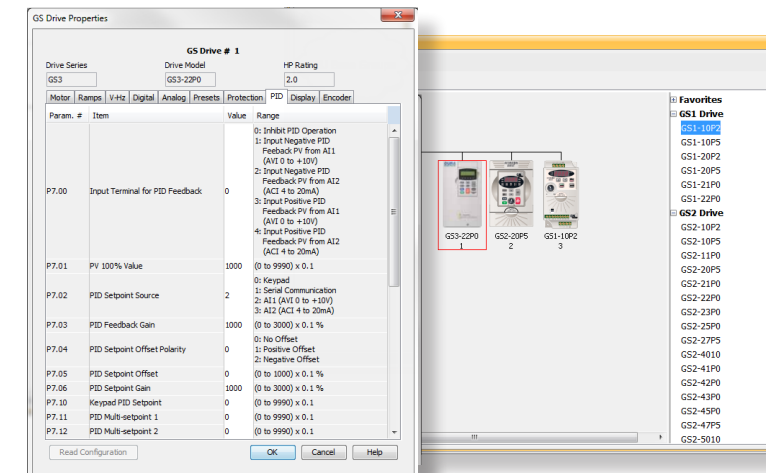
GS Drive Properties

GS Drive # 1

Drive Series
GS3

Drive Model
GS3-22P0

HP Rating
2.0

Motor | Ramps | V-Hz | Digital | Analog | Presets | Protection | PID | Display | Encoder

| Param. # | Item | Value | Range |
|---|---|---|---|
| P7.00 | Input Terminal for PID Feedback | 0 | 0: Inhibit PID Operation 1: Input Negative PID Feeback PV from AI1 (AVI 0 to +10V) 2: Input Negative PID Feedback PV from AI2 (ACI 4 to 20mA) 3: Input Positive PID Feedback PV from AI1 (AVI 0 to +10V) 4: Input Positive PID Feedback PV from AI2 (ACI 4 to 20mA) |
| P7.01 | PV 100% Value | 1000 | (0 to 9990) x 0.1 |
| P7.02 | PID Setpoint Source | 2 | 0: Keypad 1: Serial Communication 2: AI1 (AVI 0 to +10V) 3: AI2 (ACI 4 to 20mA) |
| P7.03 | PID Feedback Gain | 1000 | (0 to 3000) x 0.1 % |
| P7.04 | PID Setpoint Offset Polarity | 0 | 0: No Offset 1: Positive Offset 2: Negative Offset |
| P7.05 | PID Setpoint Offset | 0 | (0 to 1000) x 0.1 % |
| P7.06 | PID Setpoint Gain | 1000 | (0 to 3000) x 0.1 % |
| P7.10 | Keypad PID Setpoint | 0 | (0 to 9990) x 0.1 |
| P7.11 | PID Multi-setpoint 1 | 0 | (0 to 9990) x 0.1 |
| P7.12 | PID Multi-setpoint 2 | 0 | (0 to 9990) x 0.1 |

Read Configuration | OK | Cancel | Help

GS3-22P0
1

GS2-20P5
2

GS1-10P2
3

Favorites
GS1 Drive
GS1-10F2
GS1-10P5
GS1-20P2
GS1-20P5
GS1-21P0
GS1-22P0
GS2 Drive
GS2-10P2
GS2-10P5
GS2-11P0
GS2-20P5
GS2-21P0
GS2-22P0
GS2-23P0
GS2-25P0
GS2-27P5
GS2-4010
GS2-41P0
GS2-42P0
GS2-43P0
GS2-45P0
GS2-47P5
GS2-5010